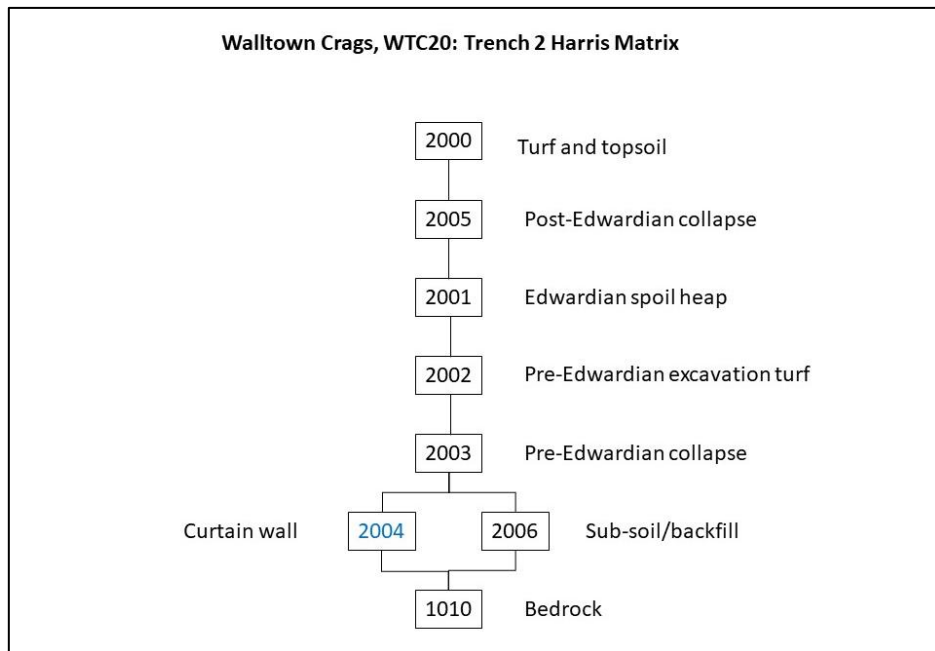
Walltown Crags, WTC20: Trench 2 Harris Matrix

2000 Turf and topsoil

2005 Post-Edwardian collapse

2001 Edwardian spoil heap

2002 Pre-Edwardian excavation turf

2003 Pre-Edwardian collapse

Curtain wall 2004

2006 Sub-soil/backfill

1010 Bedrock